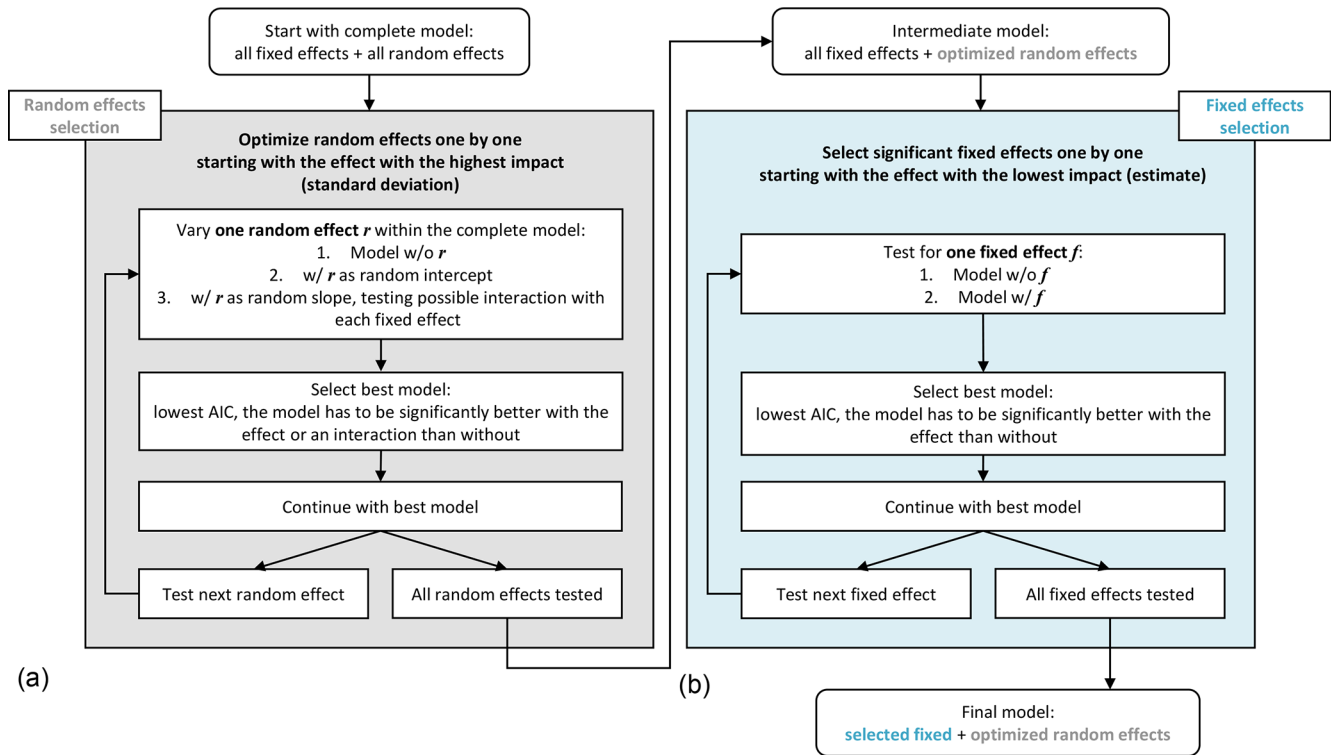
Start with complete model:
all fixed effects + all random effects

Random effects selection

Optimize random effects one by one starting with the effect with the highest impact (standard deviation)

Vary one random effect $r$ within the complete model:
1. Model w/o $r$
2. w/ $r$ as random intercept
3. w/ $r$ as random slope, testing possible interaction with each fixed effect

Select best model:
lowest AIC, the model has to be significantly better with the effect or an interaction than without

Continue with best model

Test next random effect

All random effects tested

(a)

Intermediate model:
all fixed effects + optimized random effects

Fixed effects selection

Select significant fixed effects one by one starting with the effect with the lowest impact (estimate)

Test for one fixed effect $f$:
1. Model w/o $f$
2. Model w/ $f$

Select best model:
lowest AIC, the model has to be significantly better with the effect than without

Continue with best model

Test next fixed effect

All fixed effects tested

(b)

Final model:
selected fixed + optimized random effects